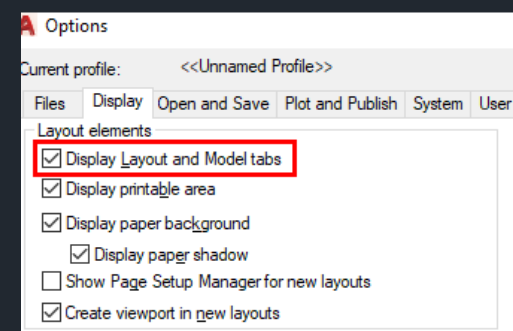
Options

Current profile: <<Unnamed Profile>>

Files
Display
Open and Save
Plot and Publish
System
User

Layout elements
Display Layout and Model tabs
Display printable area
Display paper background
Display paper shadow
Show Page Setup Manager for new layouts
Create viewport in new layouts